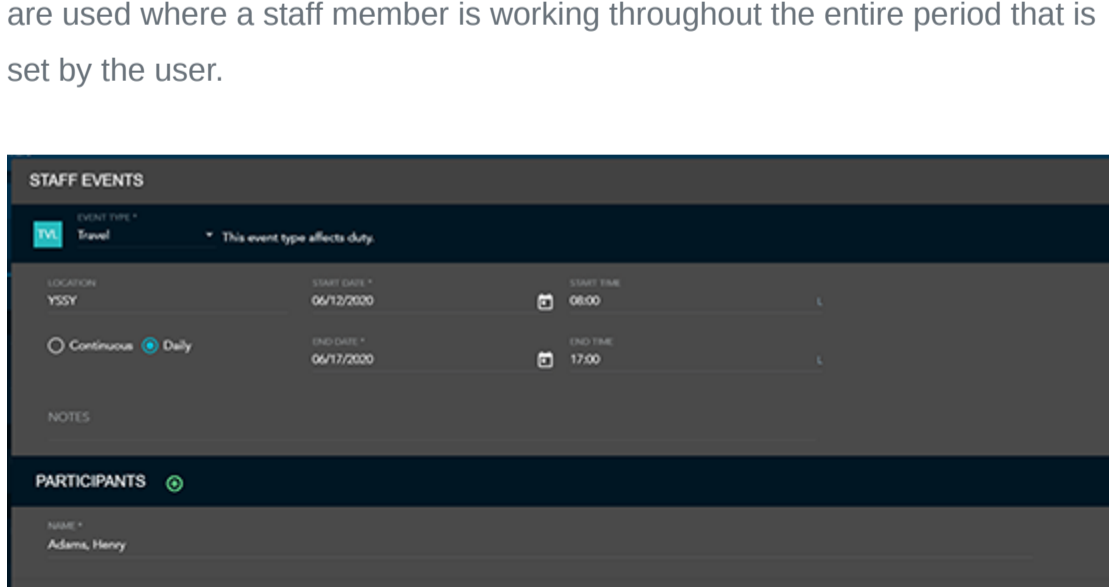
are used where a staff member is working throughout the entire period that is set by the user.

STAFF EVENTS

TVL EVENT TYPE *
Travel
This event type affects duty.

LOCATION
YSSY

START DATE *
06/12/2020

START TIME
08:00
L

Continuous Daily

END DATE *
06/17/2020

END TIME
17:00
L

NOTES

PARTICIPANTS

NAME *
Adams, Henry